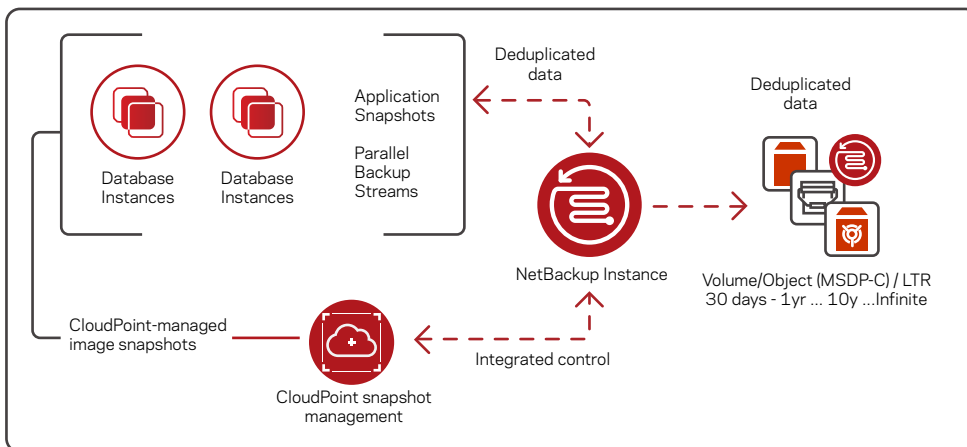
Deduplicated data

Database Instances

Database Instances

Application Snapshots

Parallel Backup Streams

Deduplicated data

NetBackup Instance

Volume/Object (MSDP-C) / LTR
30 days - 1yr ... 10y ...Infinite

CloudPoint-managed image snapshots

Integrated control

CloudPoint snapshot management